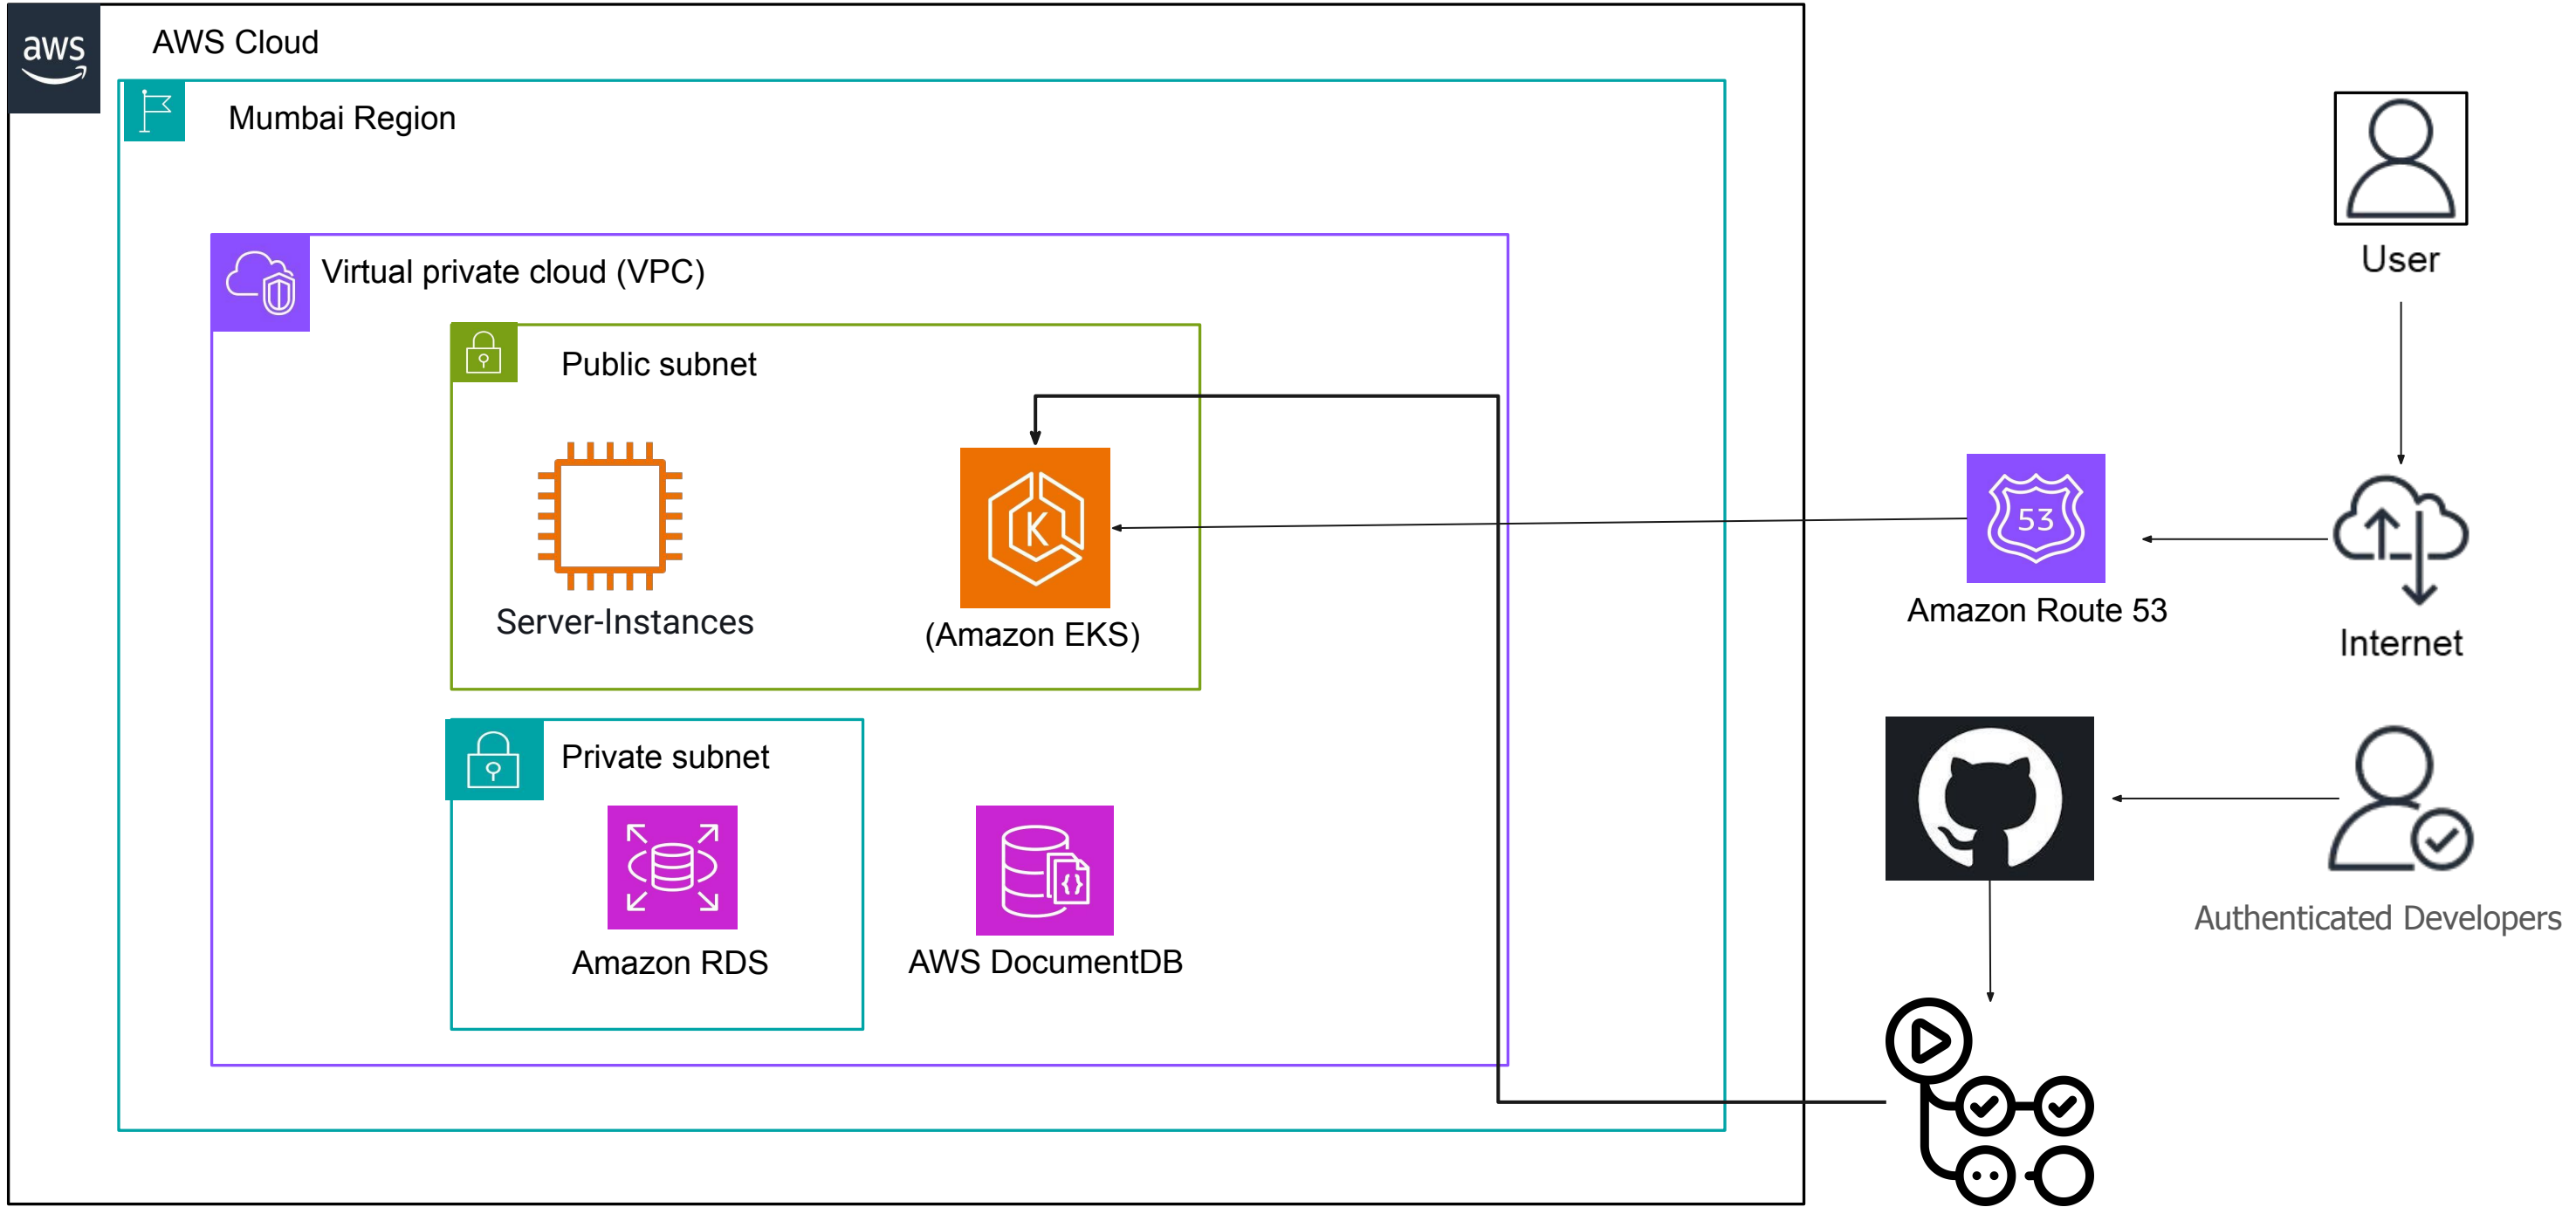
aws

AWS Cloud

Mumbai Region

Virtual private cloud (VPC)

Public subnet

Server-Instances

K

(Amazon EKS)

Private subnet

Amazon RDS

AWS DocumentDB

User

53

Amazon Route 53

Internet

Authenticated Developers